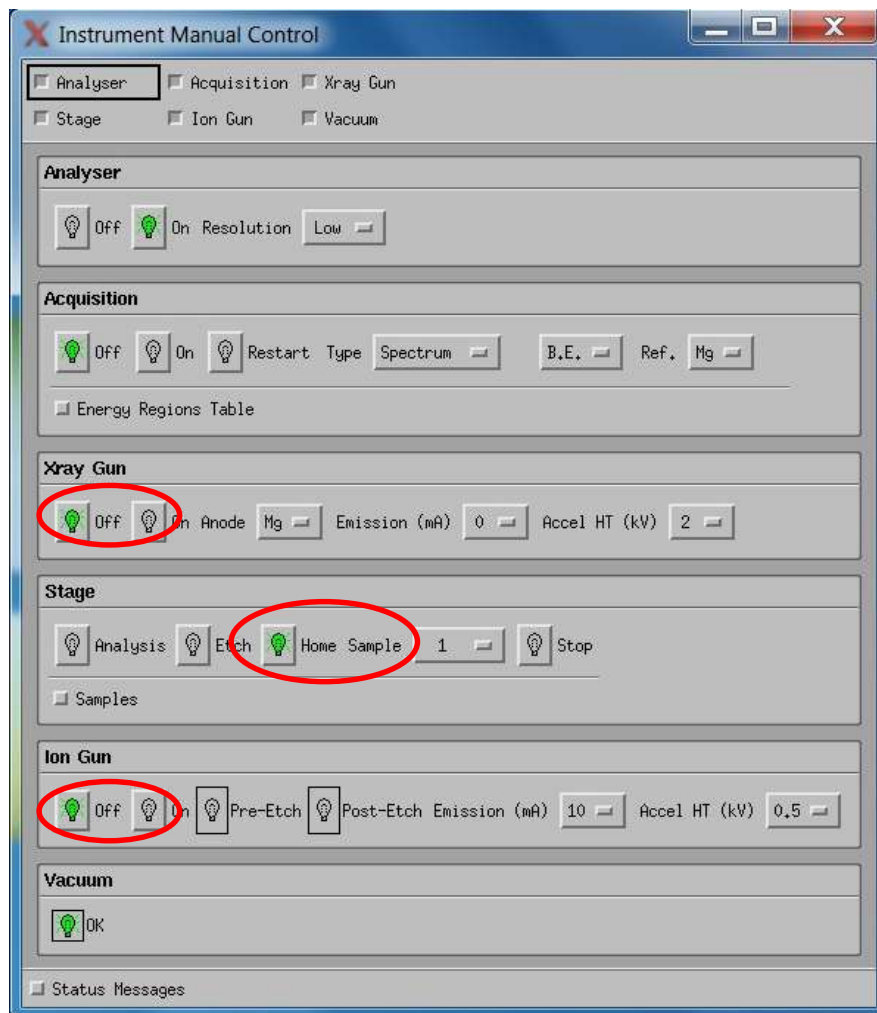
Instrument Manual Control

Analyser Acquisition Xray Gun
Stage Ion Gun Vacuum

Analyser
Off On Resolution Low

Acquisition
Off On Restart Type Spectrum B.E. Ref. Mg
Energy Regions Table

Xray Gun
Off On Anode Mg Emission (mA) 0 Accel HT (kV) 2

Stage
Analysis Etch Home Sample 1 Stop
Samples

Ion Gun
Off On Pre-Etch Post-Etch Emission (mA) 10 Accel HT (kV) 0.5

Vacuum
OK

Status Messages